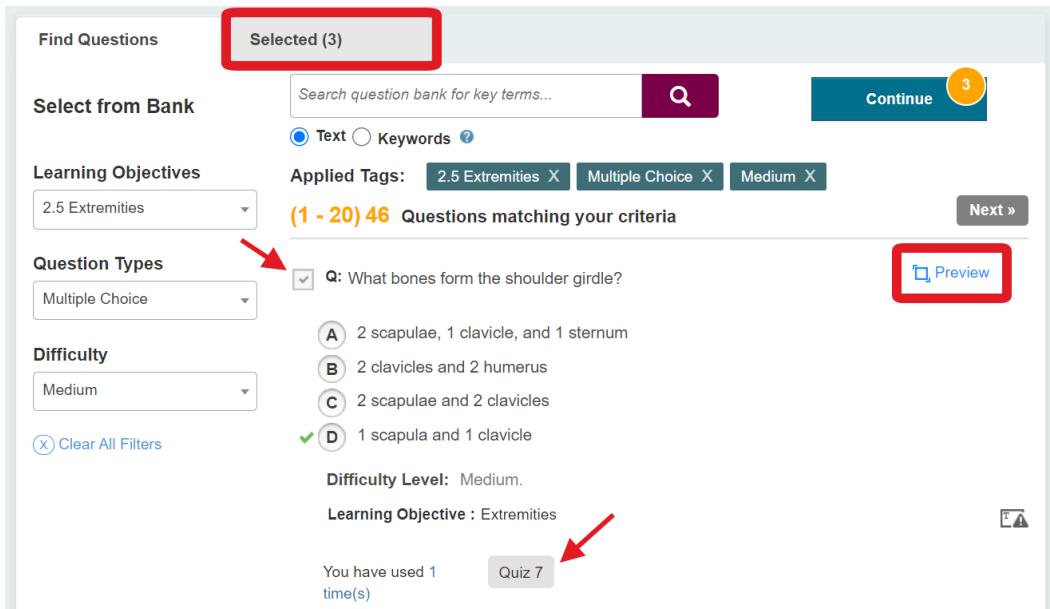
Find Questions

Selected (3)

Select from Bank

Search question bank for key terms...

Continue 3

Text Keywords ?

Learning Objectives

2.5 Extremities

Applied Tags: 2.5 Extremities X Multiple Choice X Medium X

(1 - 20) 46 Questions matching your criteria

Next »

Question Types

Multiple Choice

Q: What bones form the shoulder girdle?

Preview

A 2 scapulae, 1 clavicle, and 1 sternum

B 2 clavicles and 2 humerus

Difficulty

Medium

C 2 scapulae and 2 clavicles

X Clear All Filters

D 1 scapula and 1 clavicle

Difficulty Level: Medium.

Learning Objective : Extremities

You have used 1 time(s)

Quiz 7